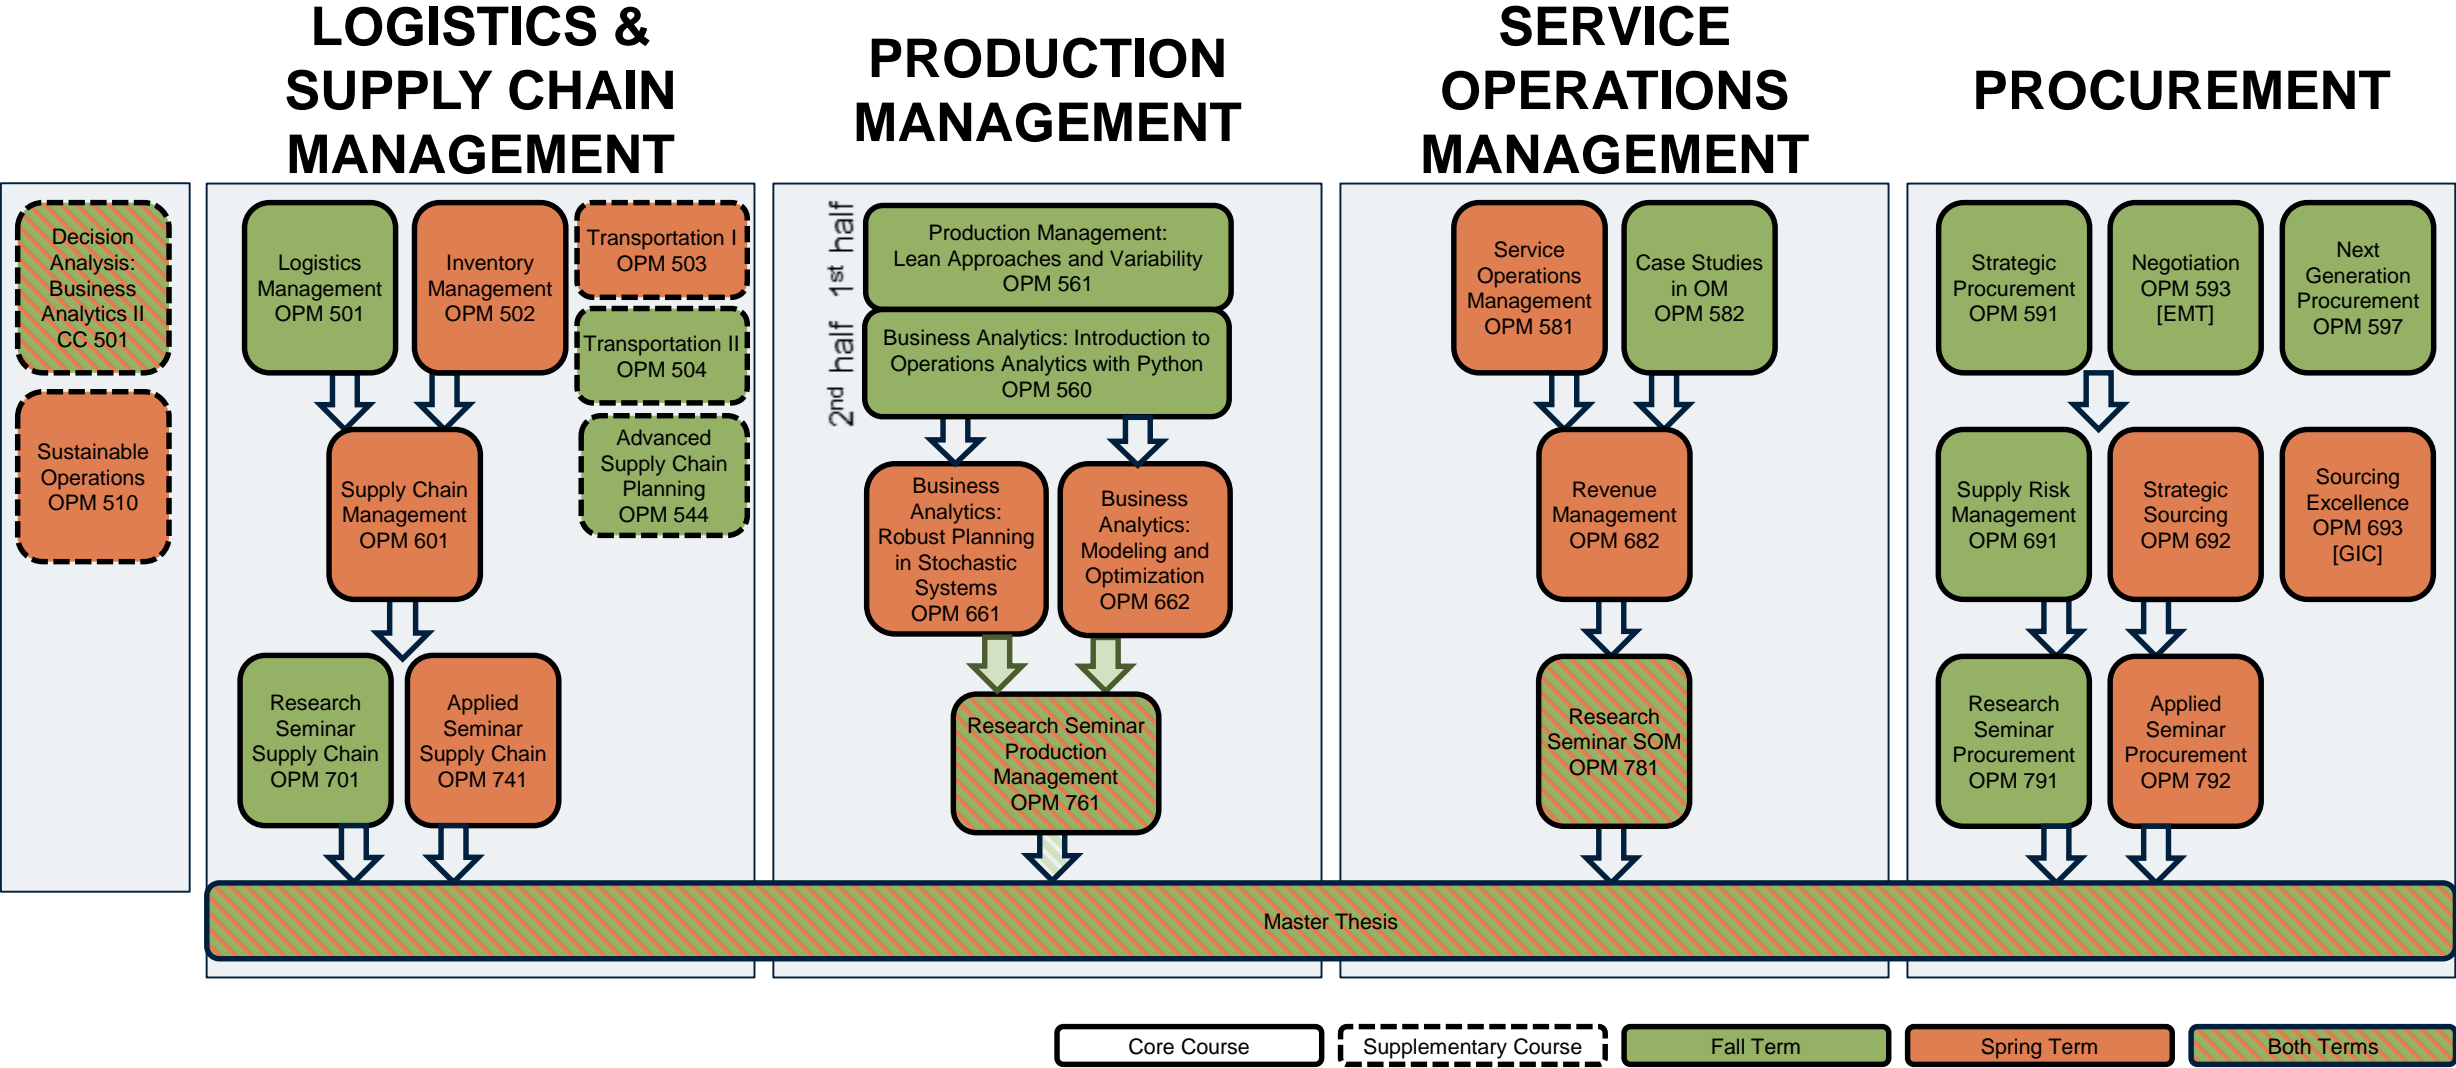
LOGISTICS & SUPPLY CHAIN MANAGEMENT

PRODUCTION MANAGEMENT

SERVICE OPERATIONS MANAGEMENT

PROCUREMENT

Decision Analysis: Business Analytics II CC 501

Sustainable Operations OPM 510

Logistics Management OPM 501

Inventory Management OPM 502

Transportation I OPM 503

Transportation II OPM 504

Advanced Supply Chain Planning OPM 544

Supply Chain Management OPM 601

Research Seminar Supply Chain OPM 701

Applied Seminar Supply Chain OPM 741

1st half

Production Management: Lean Approaches and Variability OPM 561

2nd half

Business Analytics: Introduction to Operations Analytics with Python OPM 560

Business Analytics: Robust Planning in Stochastic Systems OPM 661

Business Analytics: Modeling and Optimization OPM 662

Research Seminar Production Management OPM 761

Service Operations Management OPM 581

Case Studies in OM OPM 582

Revenue Management OPM 682

Research Seminar SOM OPM 781

Strategic Procurement OPM 591

Negotiation OPM 593 [EMT]

Next Generation Procurement OPM 597

Supply Risk Management OPM 691

Strategic Sourcing OPM 692

Sourcing Excellence OPM 693 [GIC]

Research Seminar Procurement OPM 791

Applied Seminar Procurement OPM 792

Master Thesis

Core Course | Supplementary Course | Fall Term | Spring Term | Both Terms